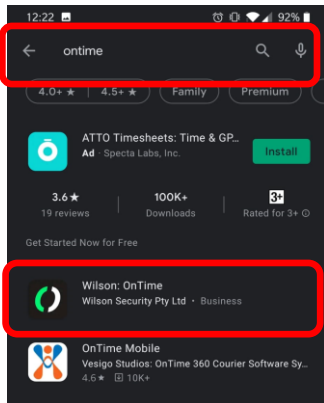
12:22 92%

ontime

4.0+ ★ 4.5+ ★ Family Premium

ATTO Timesheets: Time & GP...
Ad · Specta Labs, Inc.

Install

3.6 ★
19 reviews

100K+
Downloads

3+
Rated for 3+

Get Started Now for Free

Wilson: OnTime
Wilson Security Pty Ltd • Business

OnTime Mobile
Vesigo Studios: OnTime 360 Courier Software Sy...
4.6 ★ 10K+